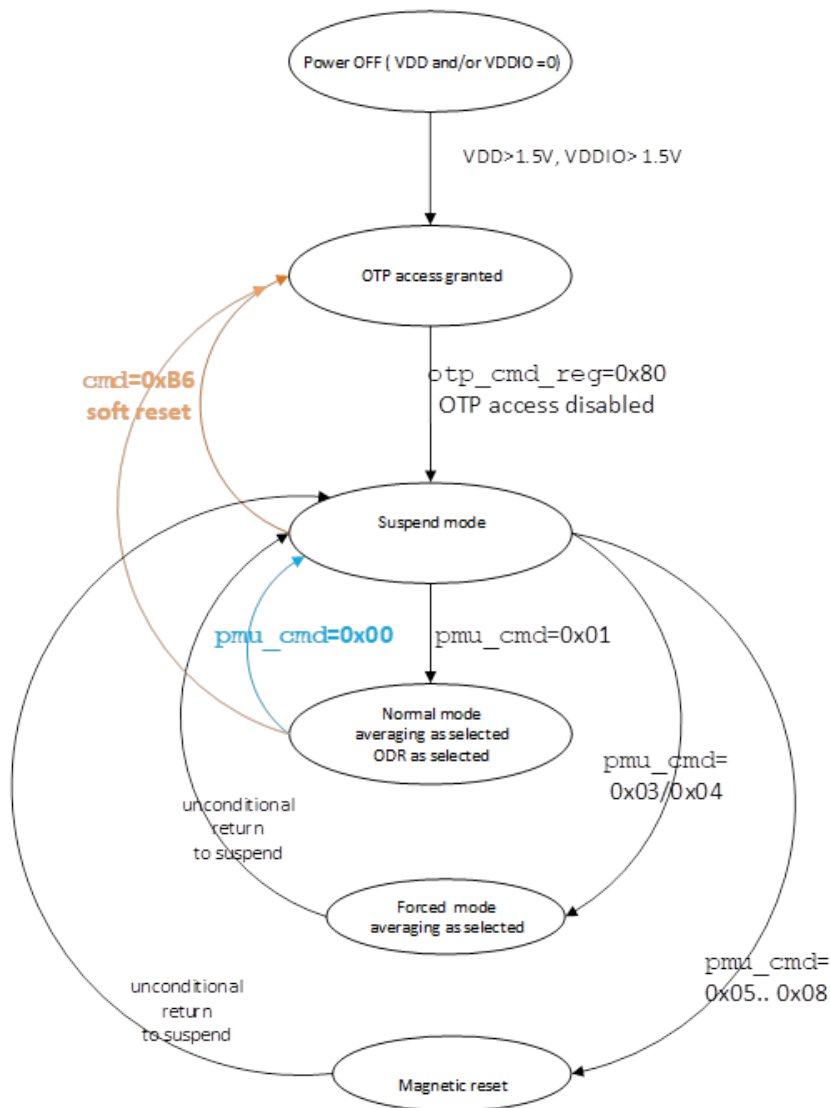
Power OFF ( VDD and/or VDDIO =0)

VDD>1.5V, VDDIO> 1.5V

OTP access granted

cmd=0xB6
soft reset

otp_cmd_reg=0x80
OTP access disabled

Suspend mode

pmu_cmd=0x00

pmu_cmd=0x01

Normal mode
averaging as selected
ODR as selected

pmu_cmd=
0x03/0x04

unconditional
return
to suspend

Forced mode
averaging as selected

pmu_cmd=
0x05.. 0x08

unconditional
return
to suspend

Magnetic reset